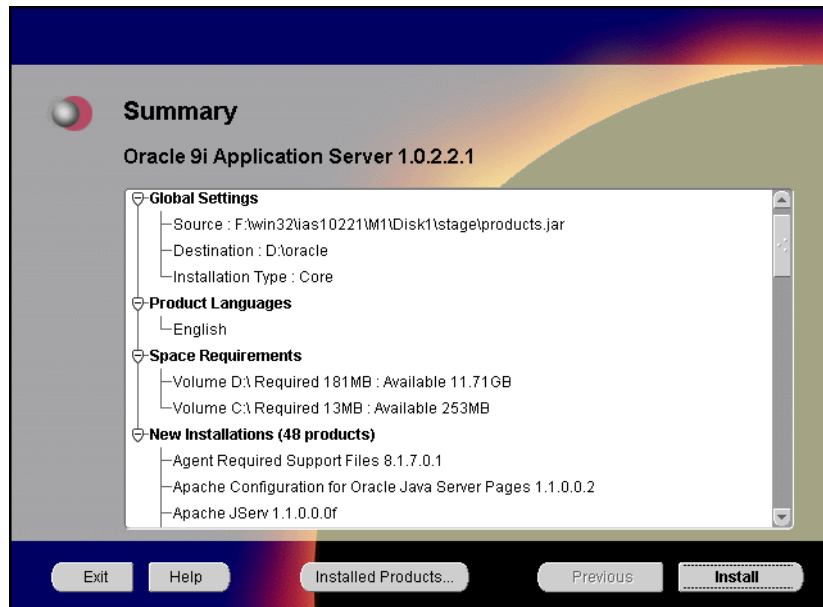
Summary

Oracle 9i Application Server 1.0.2.2.1

Global Settings
Source : F:\win32\ias10221\M1\Disk1\stage\products.jar
Destination : D:\oracle
Installation Type : Core
Product Languages
English
Space Requirements
Volume D:\ Required 181MB : Available 11.71GB
Volume C:\ Required 13MB : Available 253MB
New Installations (48 products)
Agent Required Support Files 8.1.7.0.1
Apache Configuration for Oracle Java Server Pages 1.1.0.0.2
Apache JServ 1.1.0.0.0f

Exit
Help
Installed Products...
Previous
Install